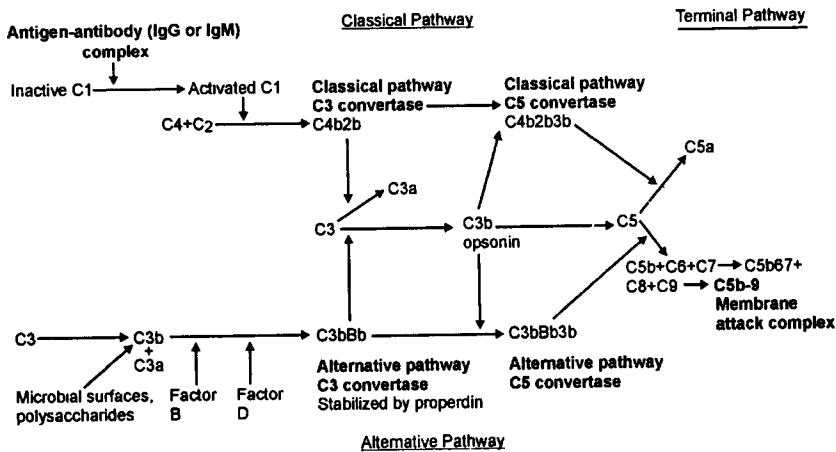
Classical Pathway

Terminal Pathway

Antigen-antibody (IgG or IgM) complex

Inactive C1 → Activated C1

C4+C2 → C4b2b

Classical pathway C3 convertase

Classical pathway C5 convertase C4b2b3b

C5a

C3 → C3a

C3b opsonin

C5

C5b+C6+C7 → C5b67+ C8+C9 → C5b-9 Membrane attack complex

C3 → C3b + C3a

C3bBb

C3bBb3b

Microbial surfaces, polysaccharides

Factor B

Factor D

Alternative pathway C3 convertase Stabilized by properdin

Alternative pathway C5 convertase

Alternative Pathway